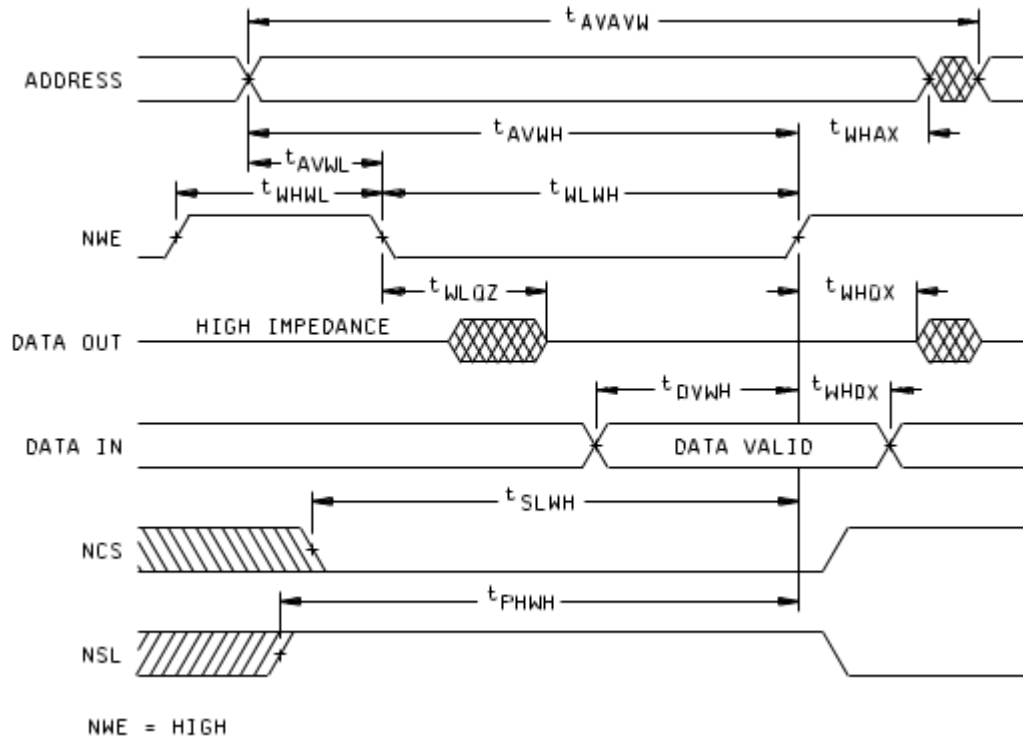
$t_{AVAVW}$

ADDRESS

$t_{AVWH}$

$t_{WHAX}$

$t_{AVWL}$

$t_{WHWL}$

$t_{WLWH}$

NWE

$t_{WLQZ}$

$t_{WHQX}$

DATA OUT

HIGH IMPEDANCE

$t_{DVWH}$

$t_{WHDX}$

DATA IN

DATA VALID

$t_{SLWH}$

NCS

$t_{PHWH}$

NSL

NWE = HIGH